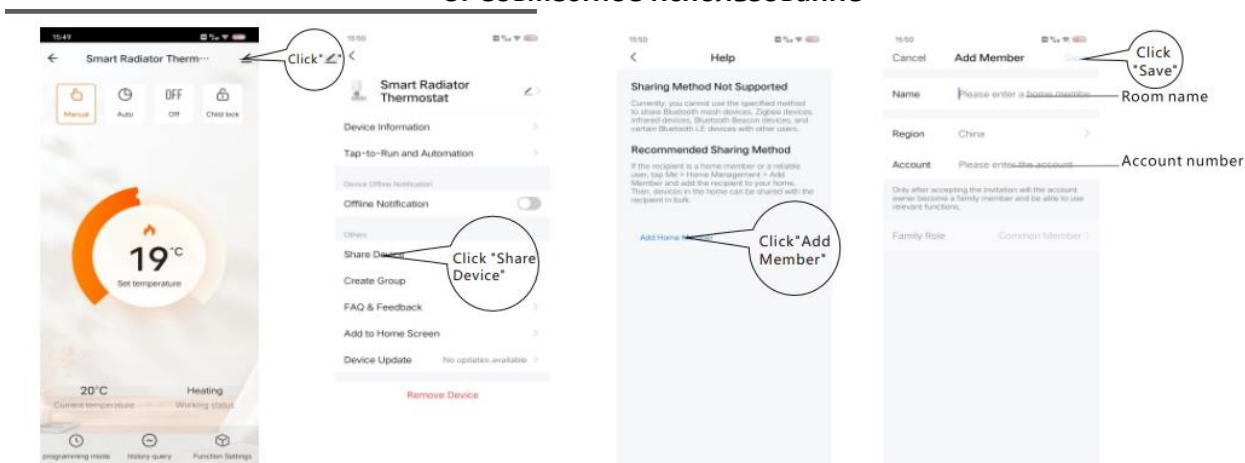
15:49

Smart Radiator Therm···

Click"

Manual
Auto
OFF
Off
Child lock

19°C
Set temperature

20°C
Current temperature
Heating
Working status

programming mode
history query
Function Settings

15:50

Smart Radiator Thermostat

Device Information
Tap-to-Run and Automation
Device Offline Notification
Offline Notification
Others
Share Device
Create Group
FAQ & Feedback
Add to Home Screen
Device Update
No updates available
Remove Device

Click "Share Device"

15:50

Help

Sharing Method Not Supported

Currently, you cannot use the specified method to share Bluetooth mesh devices, Zigbee devices, infrared devices, Bluetooth Beacon devices, and certain Bluetooth LE devices with other users.

Recommended Sharing Method

If the recipient is a home member or a reliable user, tap Me > Home Management > Add Member and add the recipient to your home. Then, devices in the home can be shared with the recipient in bulk.

Add Home Member

Click"Add Member"

15:50

Cancel
Add Member
Save

Click "Save"

Name
Please enter a home member
Room name

Region
China

Account
Please enter the account
Account number

Only after accepting the invitation will the account owner become a family member and be able to use relevant functions.

Family Role
Common Member